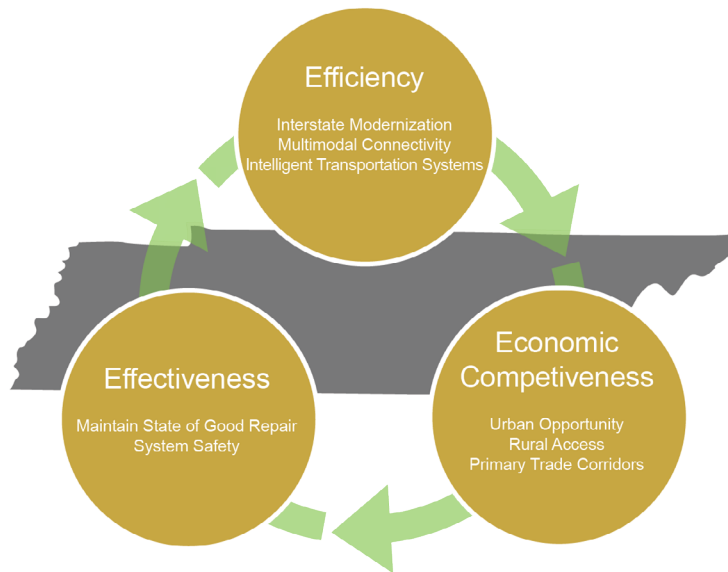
Efficiency

Interstate Modernization
Multimodal Connectivity
Intelligent Transportation Systems

Economic Competiveness

Urban Opportunity
Rural Access
Primary Trade Corridors

Effectiveness

Maintain State of Good Repair
System Safety